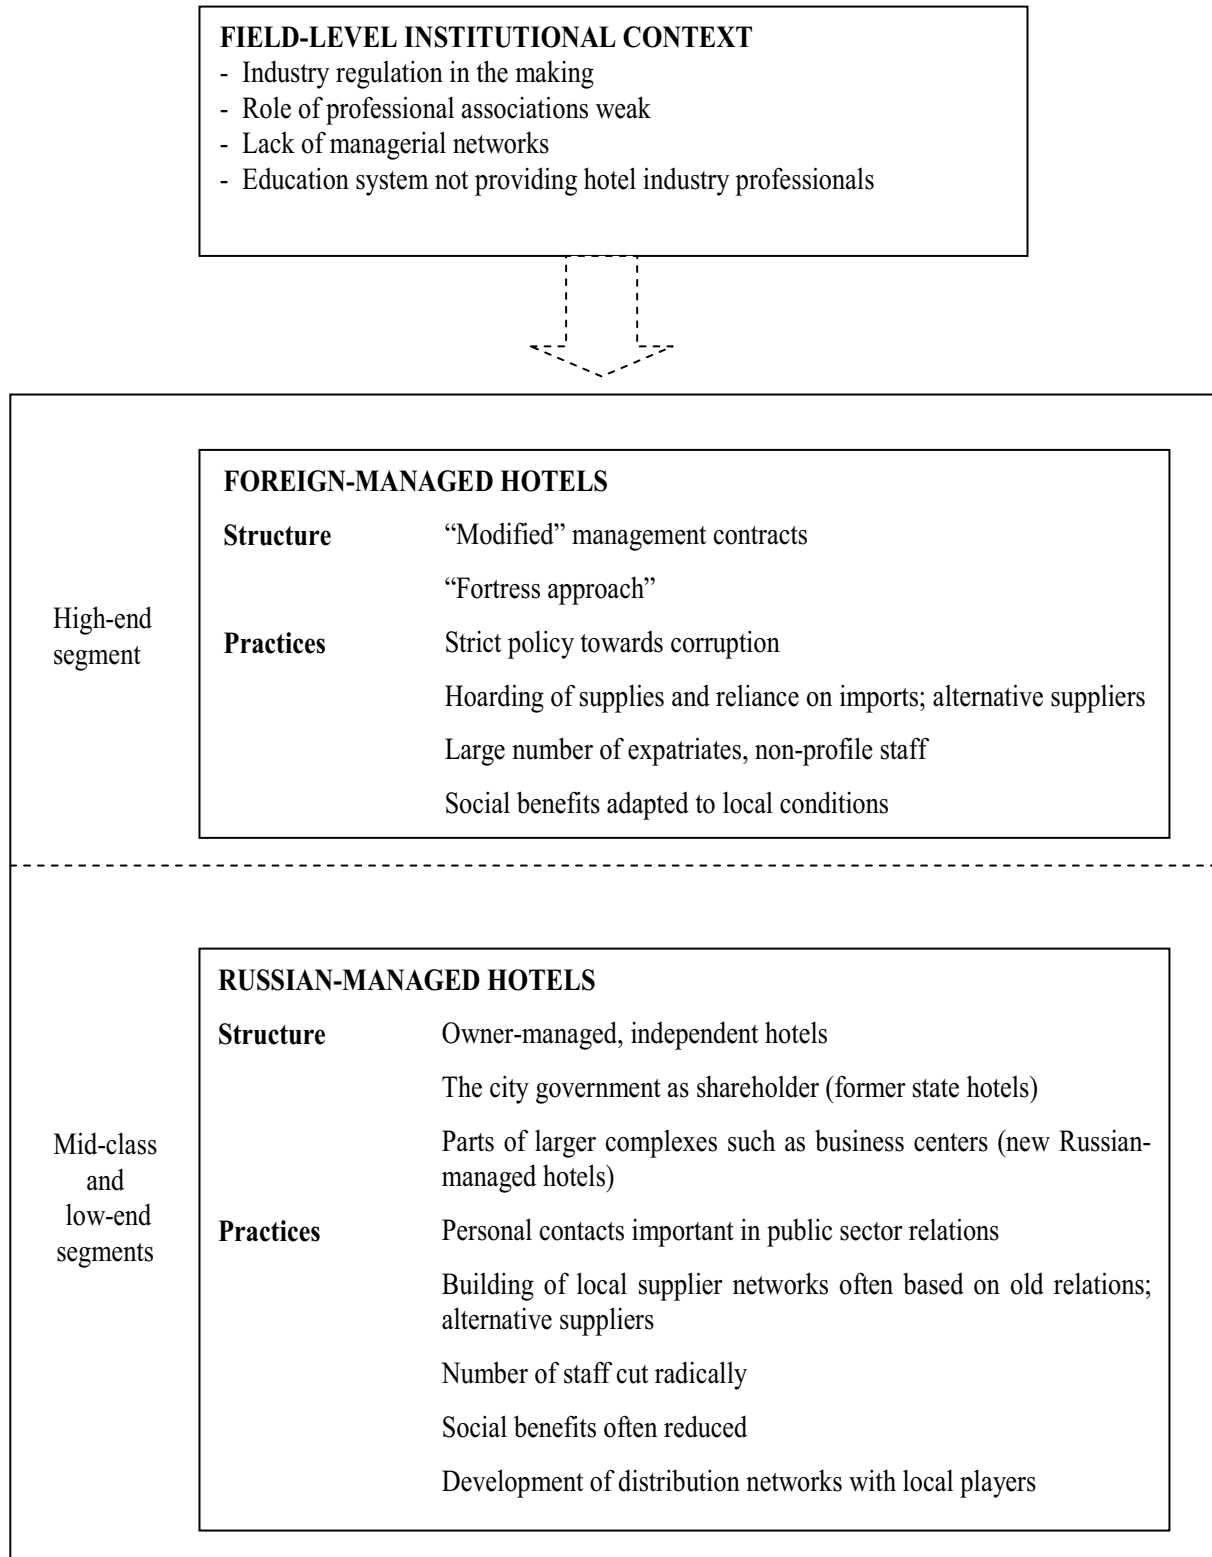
FIELD-LEVEL INSTITUTIONAL CONTEXT
- Industry regulation in the making
- Role of professional associations weak
- Lack of managerial networks
- Education system not providing hotel industry professionals

High-end segment

FOREIGN-MANAGED HOTELS

Structure "Modified" management contracts

"Fortress approach"

Practices Strict policy towards corruption

Hoarding of supplies and reliance on imports; alternative suppliers

Large number of expatriates, non-profile staff

Social benefits adapted to local conditions

Mid-class and low-end segments

RUSSIAN-MANAGED HOTELS

Structure Owner-managed, independent hotels

The city government as shareholder (former state hotels)

Parts of larger complexes such as business centers (new Russian-managed hotels)

Practices Personal contacts important in public sector relations

Building of local supplier networks often based on old relations; alternative suppliers

Number of staff cut radically

Social benefits often reduced

Development of distribution networks with local players